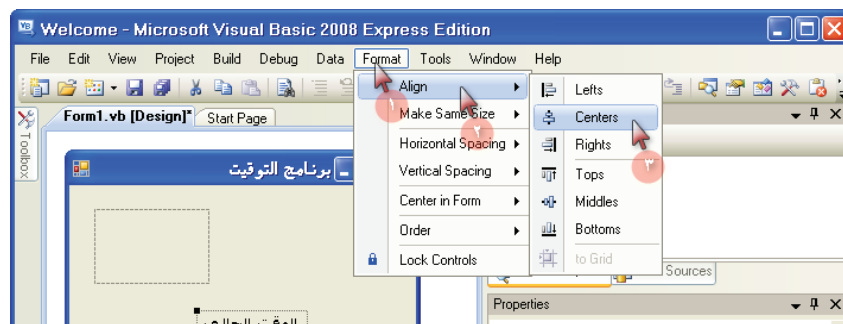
Welcome - Microsoft Visual Basic 2008 Express Edition

File Edit View Project Build Debug Data Format Tools Window Help

Toolbox

Form1.vb [Design]* Start Page

برنامج التوقيت

Align
Make Same Size
Horizontal Spacing
Vertical Spacing
Center in Form
Order
Lock Controls

Lefts
Centers
Rights
Tops
Middles
Bottoms
to Grid

١
٢
٣

Sources

Properties